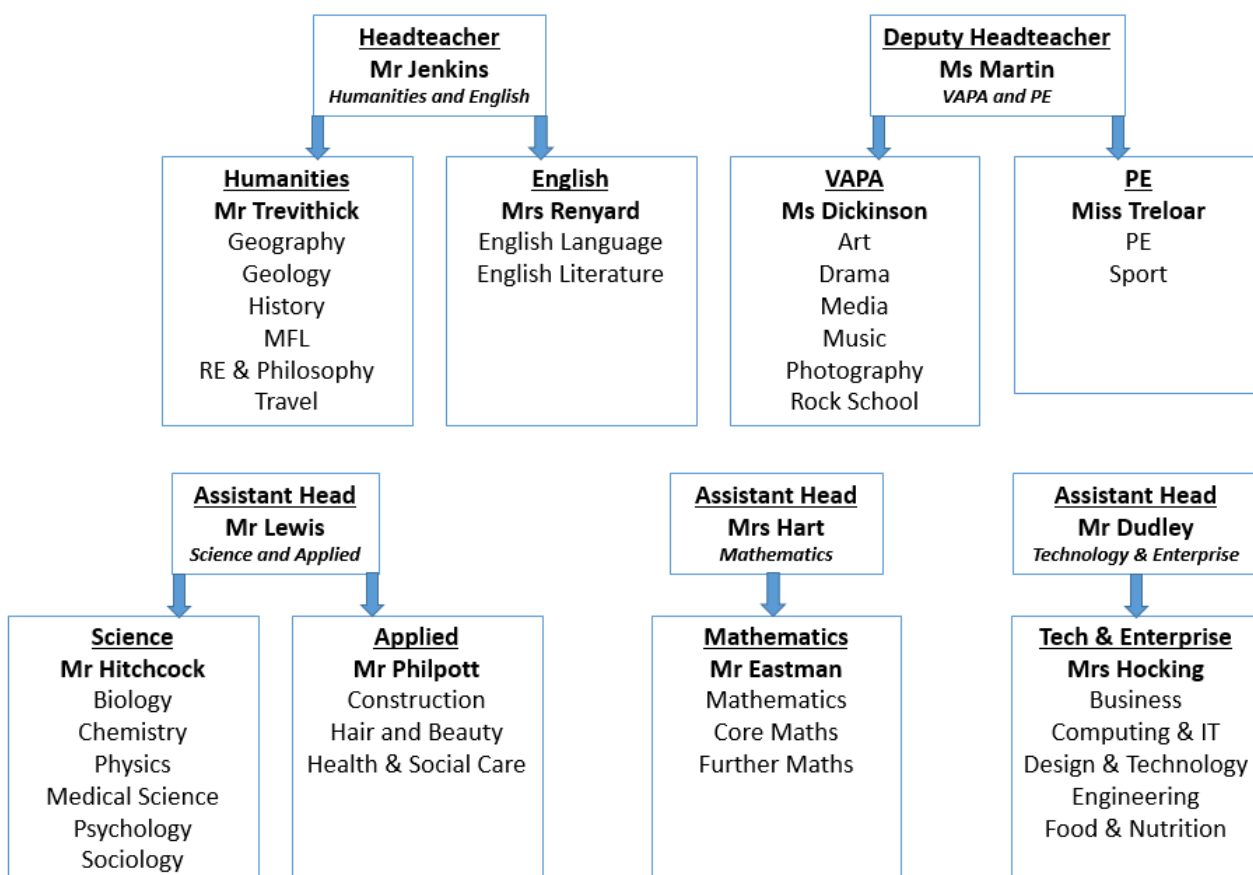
Headteacher
Mr Jenkins
Humanities and English

Deputy Headteacher
Ms Martin
VAPA and PE

Humanities
Mr Trevithick
Geography
Geology
History
MFL
RE & Philosophy
Travel

English
Mrs Renyard
English Language
English Literature

VAPA
Ms Dickinson
Art
Drama
Media
Music
Photography
Rock School

PE
Miss Treloar
PE
Sport

Assistant Head
Mr Lewis
Science and Applied

Assistant Head
Mrs Hart
Mathematics

Assistant Head
Mr Dudley
Technology & Enterprise

Science
Mr Hitchcock
Biology
Chemistry
Physics
Medical Science
Psychology
Sociology

Applied
Mr Philpott
Construction
Hair and Beauty
Health & Social Care

Mathematics
Mr Eastman
Mathematics
Core Maths
Further Maths

Tech & Enterprise
Mrs Hocking
Business
Computing & IT
Design & Technology
Engineering
Food & Nutrition